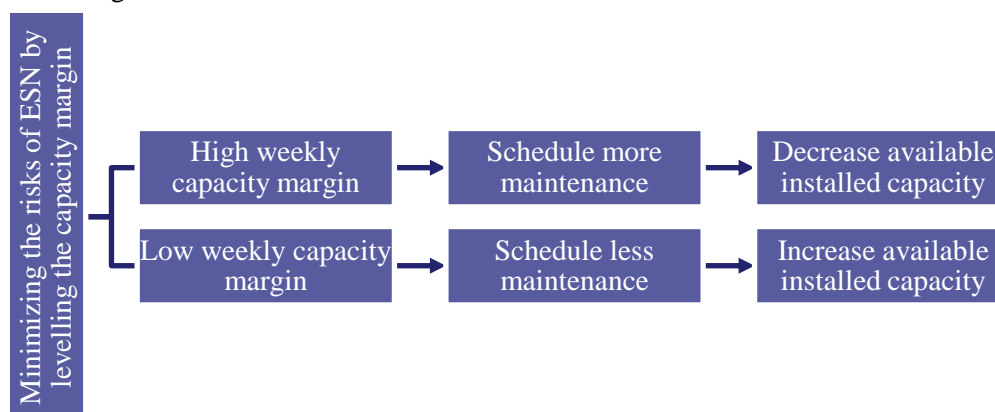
Minimizing the risks of ESN by levelling the capacity margin

High weekly capacity margin

Schedule more maintenance

Decrease available installed capacity

Low weekly capacity margin

Schedule less maintenance

Increase available installed capacity